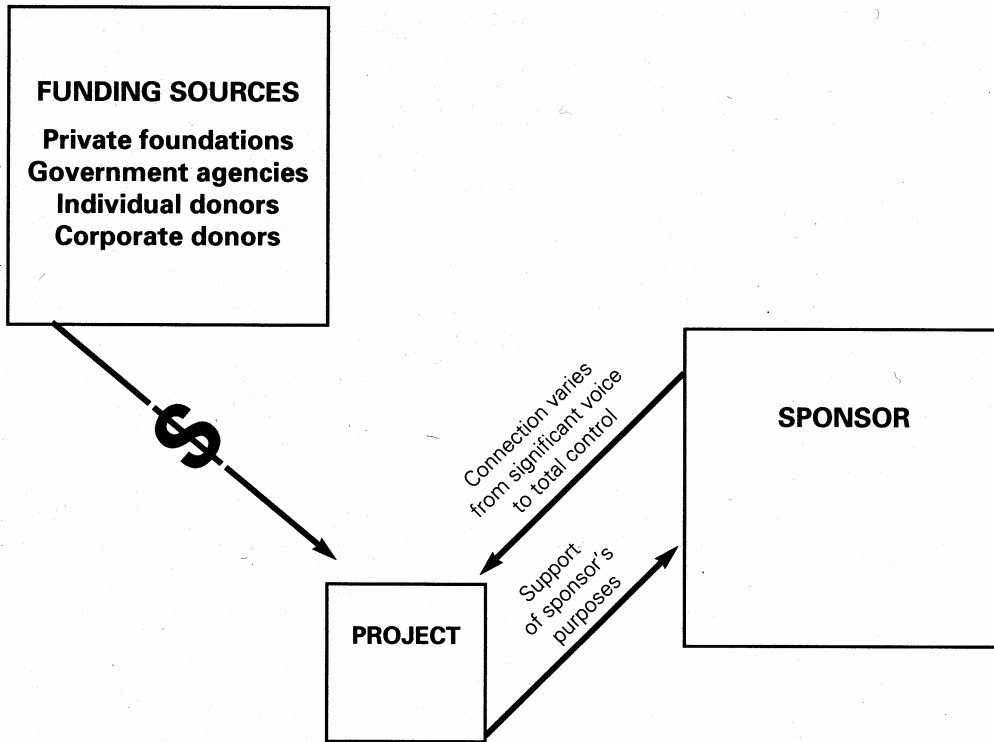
FUNDING SOURCES
Private foundations
Government agencies
Individual donors
Corporate donors

$

SPONSOR

Connection varies from significant voice to total control

Support of sponsor's purposes

PROJECT